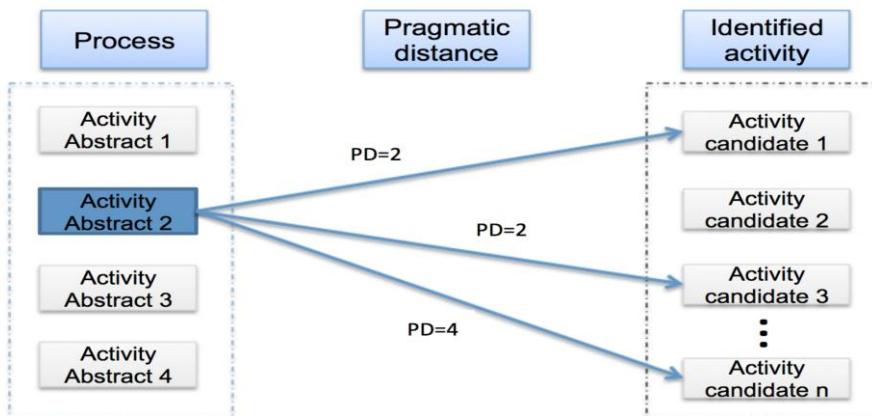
Process

Pragmatic distance

Identified activity

Activity Abstract 1

Activity Abstract 2

Activity Abstract 3

Activity Abstract 4

PD=2

PD=2

PD=4

Activity candidate 1

Activity candidate 2

Activity candidate 3

Activity candidate n